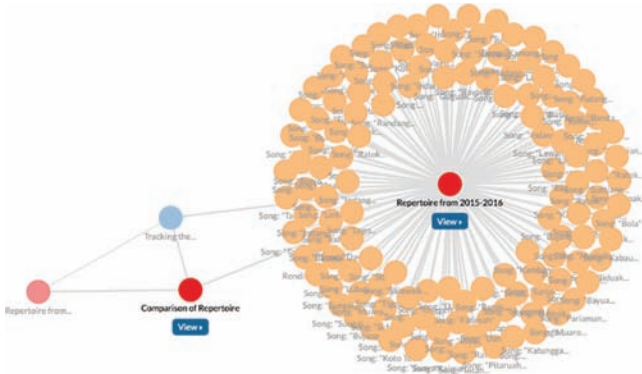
Repertoire from 2015-2016

View »

Tracking the...

Comparison of Repertoire

View »

Repertoire from...

Song: "Randang...

Song: "Katak...

Song: "Lamak...

Song: "Bola"

Song: "Kabau...

Song: "Bayua...

Song: "Pariaman...

Song: "Muaro...

Song: "Katungga...

Song: "Pitaruah...

Song: "Koto...

Rendi...

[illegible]